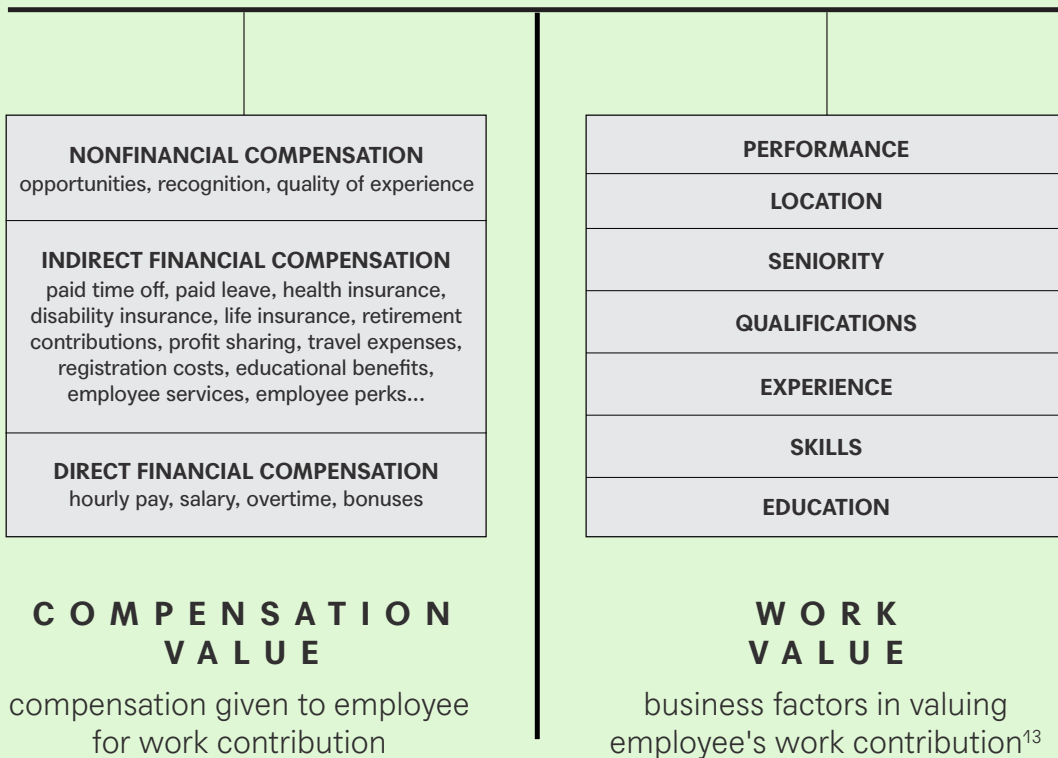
NONFINANCIAL COMPENSATION
opportunities, recognition, quality of experience

INDIRECT FINANCIAL COMPENSATION
paid time off, paid leave, health insurance, disability insurance, life insurance, retirement contributions, profit sharing, travel expenses, registration costs, educational benefits, employee services, employee perks...

DIRECT FINANCIAL COMPENSATION
hourly pay, salary, overtime, bonuses

COMPENSATION VALUE

compensation given to employee for work contribution

PERFORMANCE

LOCATION

SENIORITY

QUALIFICATIONS

EXPERIENCE

SKILLS

EDUCATION

WORK VALUE

business factors in valuing employee's work contribution$^{13}$